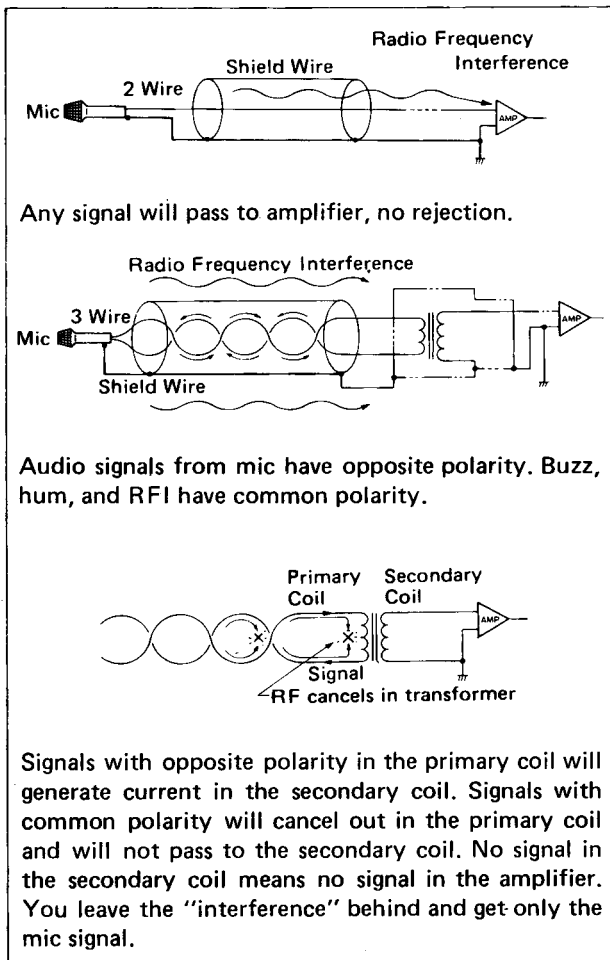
Radio Frequency Interference

Shield Wire

2 Wire

Mic

AMP

Any signal will pass to amplifier, no rejection.

Radio Frequency Interference

3 Wire

Mic

Shield Wire

AMP

Audio signals from mic have opposite polarity. Buzz, hum, and RFI have common polarity.

Primary Coil

Secondary Coil

AMP

Signal

RF cancels in transformer

Signals with opposite polarity in the primary coil will generate current in the secondary coil. Signals with common polarity will cancel out in the primary coil and will not pass to the secondary coil. No signal in the secondary coil means no signal in the amplifier. You leave the "interference" behind and get only the mic signal.